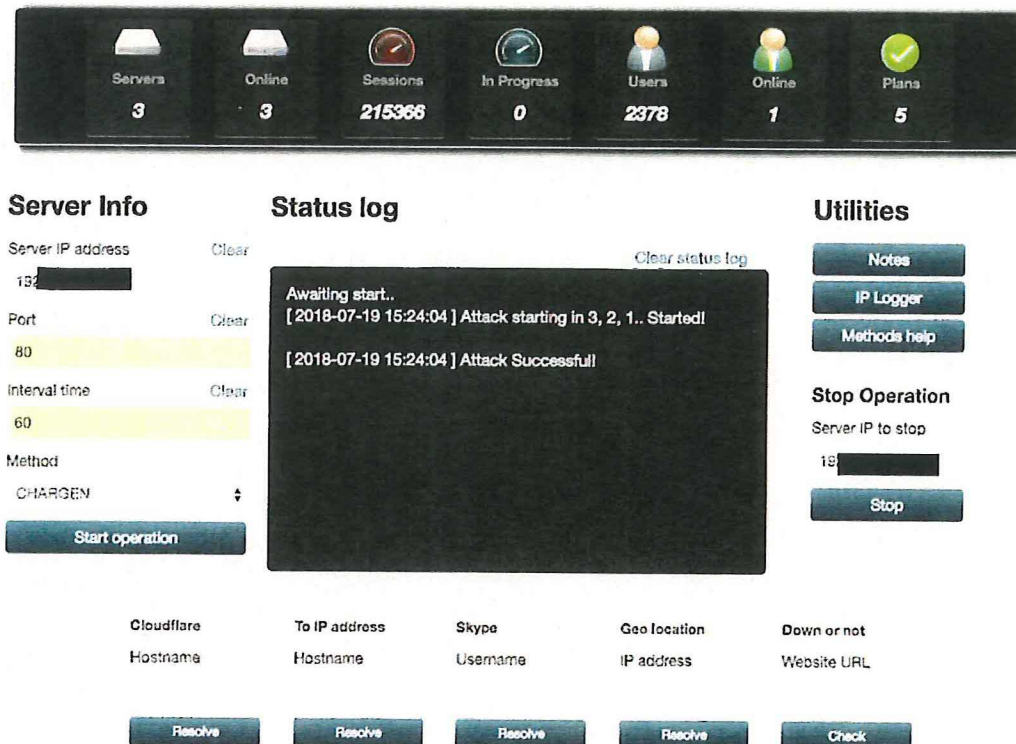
Servers
3

Online
3

Sessions
215366

In Progress
0

Users
2378

Online
1

Plans
5

Server Info

Server IP address Clear
15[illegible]

Port Clear
80

Interval time Clear
60

Method
CHARGEN

Start operation

Status log

Clear status log

Awaiting start..
[ 2018-07-19 15:24:04 ] Attack starting in 3, 2, 1.. Started!

[ 2018-07-19 15:24:04 ] Attack Successful!

Utilities

Notes

IP Logger

Methods help

Stop Operation

Server IP to stop
15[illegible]

Stop

| Cloudflare | To IP address | Skype | Geo location | Down or not |
|---|---|---|---|---|
| Hostname | Hostname | Username | IP address | Website URL |
| Resolve | Resolve | Resolve | Resolve | Check |